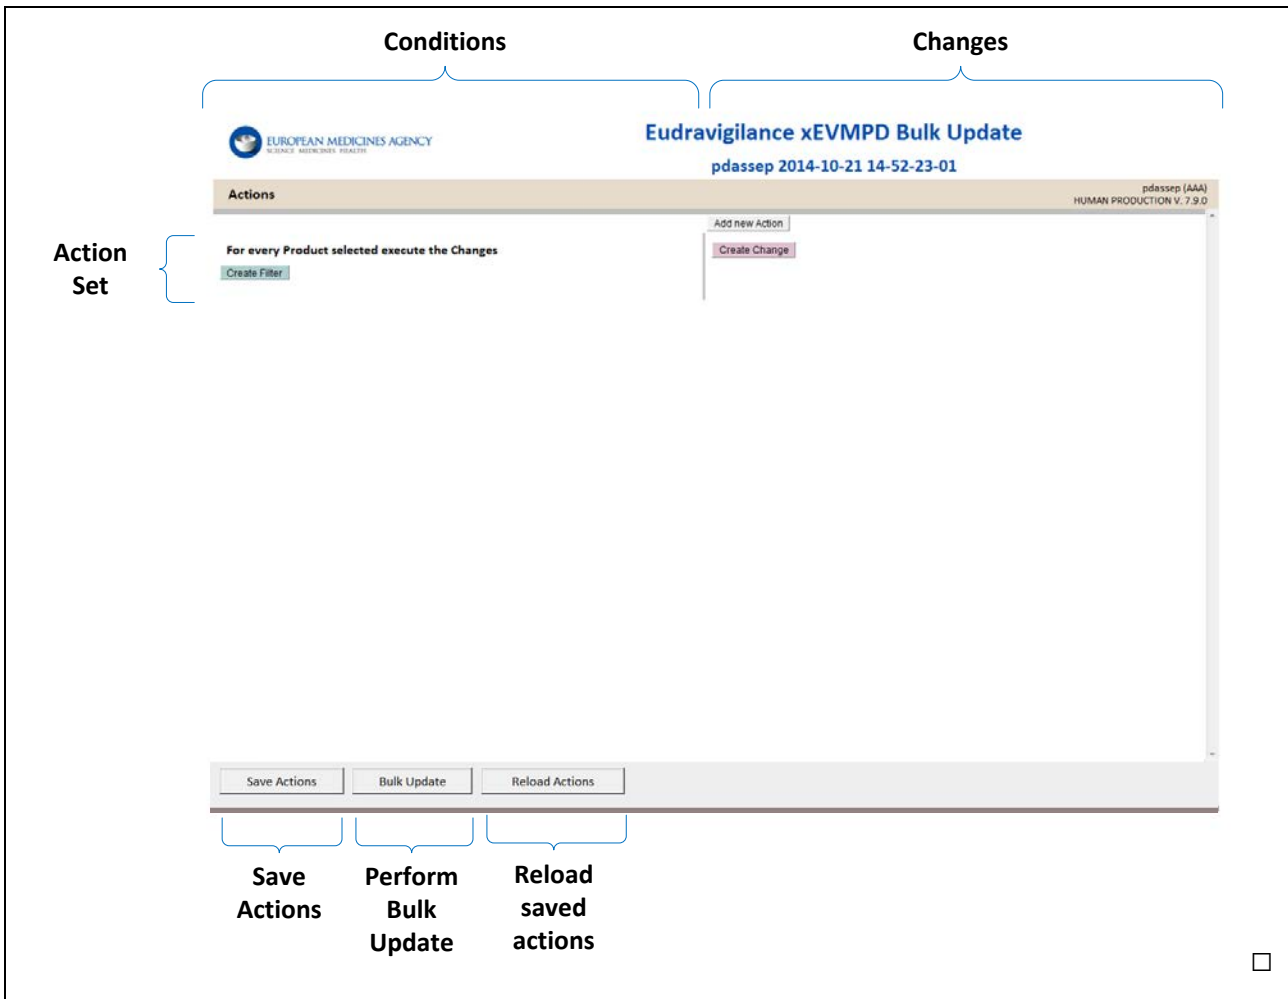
Conditions

Changes

EUROPEAN MEDICINES AGENCY
SCIENCE MEDICINES HEALTH

Eudravigilance xEVMPD Bulk Update

pdassep 2014-10-21 14-52-23-01

Actions

pdassep (AAA)
HUMAN PRODUCTION V. 7.9.0

Action Set

For every Product selected execute the Changes

Create Filter

Add new Action

Create Change

Save Actions

Bulk Update

Reload Actions

Save Actions

Perform Bulk Update

Reload saved actions